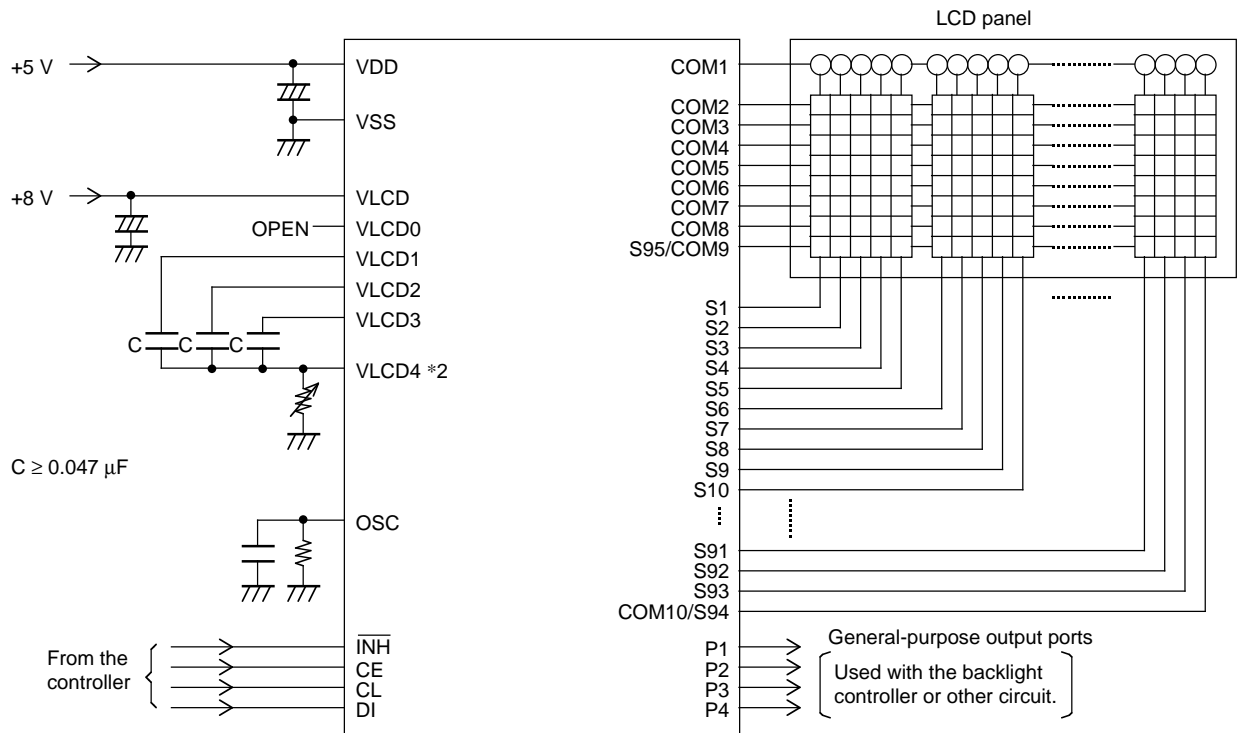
LCD panel

+5 V

VDD

VSS

+8 V

VLCD

OPEN

VLCD0

VLCD1

VLCD2

VLCD3

C C C

VLCD4 *2

$C \geq 0.047\ \mu F$

OSC

From the controller

$\overline{INH}$

CE

CL

DI

COM1

COM2

COM3

COM4

COM5

COM6

COM7

COM8

S95/COM9

S1

S2

S3

S4

S5

S6

S7

S8

S9

S10

S91

S92

S93

COM10/S94

P1

P2

P3

P4

General-purpose output ports

Used with the backlight controller or other circuit.